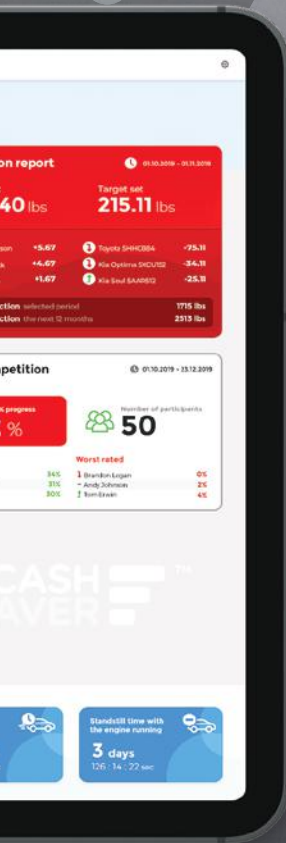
on report
01.10.2019 - 01.11.2019
40 lbs
Target set
215.11 lbs
son +5.67
k +4.67
+1.67
1 Toyota SHHC884 -75.11
2 Kia Optima SKCU112 -34.11
3 Kia Soul SAAR612 -25.11
ction selected period 1715 lbs
ction the next 12 months 2513 lbs
petition
01.10.2019 - 23.12.2019
progress
%
Number of participants
50
34%
31%
30%
Worst rated
1 Brandon Logan 0%
• Andy Johnson 2%
1 Tom Erwin 4%
CASH
AVER
TM
Standstill time with the engine running
3 days
126 : 14 : 22 sec